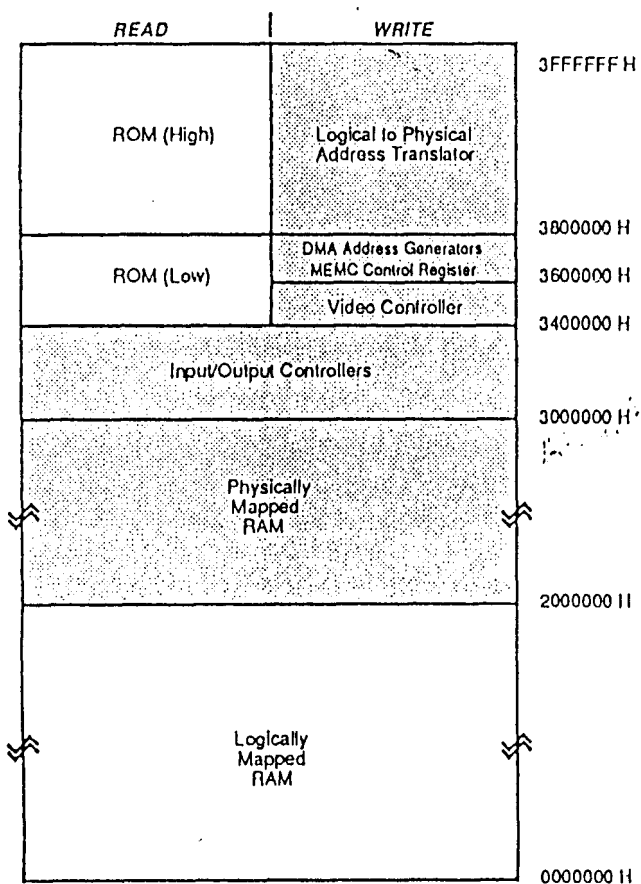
READ | WRITE

ROM (High)

Logical to Physical Address Translator

3FFFFFF H

3800000 H

ROM (Low)

DMA Address Generators MEMC Control Register

3600000 H

Video Controller

3400000 H

Input/Output Controllers

3000000 H

Physically Mapped RAM

2000000 H

Logically Mapped RAM

0000000 H